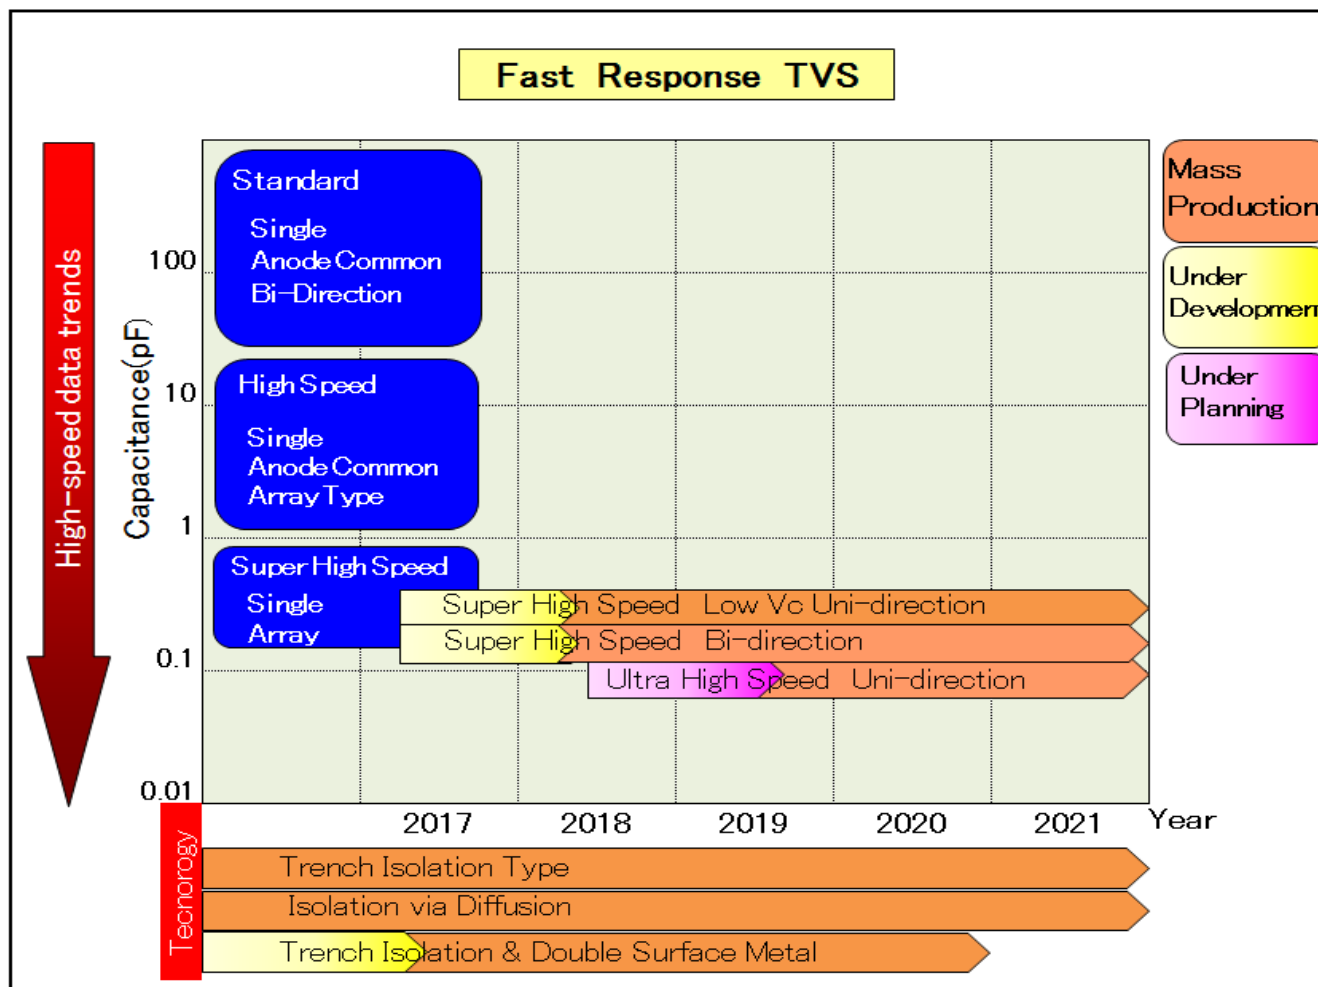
Fast Response TVS

High-speed data trends

Capacitance(pF)

100
10
1
0.1
0.01

Standard
Single
Anode Common
Bi-Direction

High Speed
Single
Anode Common
Array Type

Super High Speed
Single
Array

Super High Speed Low Vc Uni-direction
Super High Speed Bi-direction
Ultra High Speed Uni-direction

Mass Production
Under Developmen
Under Planning

2017
2018
2019
2020
2021
Year

Tecnorogy

Trench Isolation Type
Isolation via Diffusion
Trench Isolation & Double Surface Metal